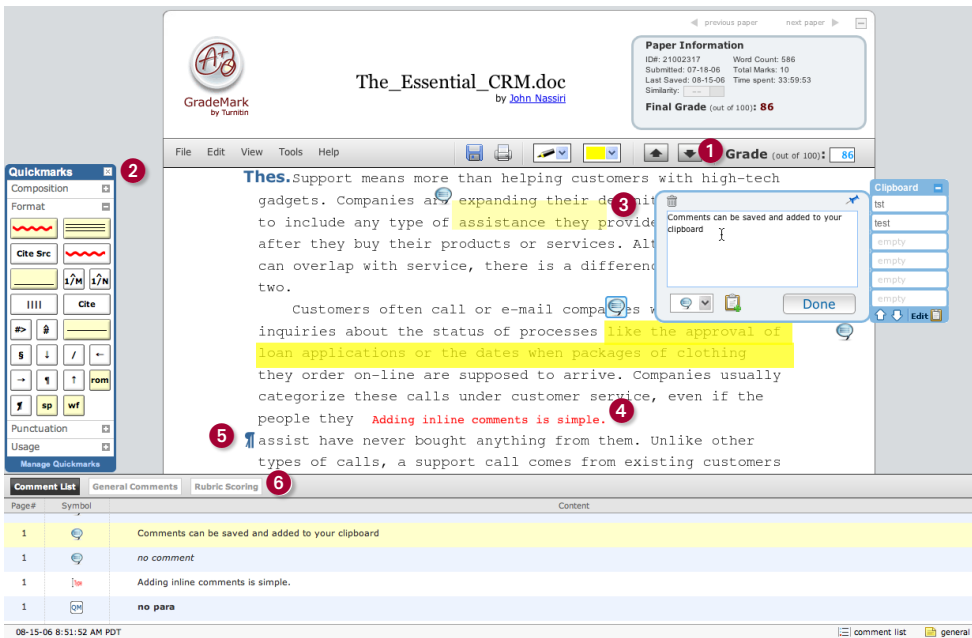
previous paper next paper

GradeMark by Turnitin

The_Essential_CRM.doc
by John Nassiri

Paper Information
ID#: 21002317
Submitted: 07-18-06
Last Saved: 08-15-06
Similarity: --
Word Count: 586
Total Marks: 10
Time spent: 33:59:53
Final Grade (out of 100): 86

File Edit View Tools Help

1 Grade (out of 100): 86

Quickmarks
2
Composition
Format
Cite Src
1/M
1/N
Cite
#>
§
rom
sp
wf
Punctuation
Usage
Manage Quickmarks

Thes. Support means more than helping customers with high-tech gadgets. Companies are expanding their de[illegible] to include any type of assistance they provide after they buy their products or services. Al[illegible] can overlap with service, there is a differen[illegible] two.

3

Comments can be saved and added to your clipboard

Done

Clipboard
tst
test
empty
empty
empty
empty
Edit

Customers often call or e-mail compa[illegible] inquiries about the status of processes like the approval of loan applications or the dates when packages of clothing they order on-line are supposed to arrive. Companies usually categorize these calls under customer service, even if the people they Adding inline comments is simple. 4
5 assist have never bought anything from them. Unlike other types of calls, a support call comes from existing customers

Comment List General Comments Rubric Scoring 6

| Page# | Symbol | Content |
|---|---|---|
| 1 | | Comments can be saved and added to your clipboard |
| 1 | | no comment |
| 1 | | Adding inline comments is simple. |
| 1 | QM | no para |

08-15-06 8:51:52 AM PDT
comment list
general